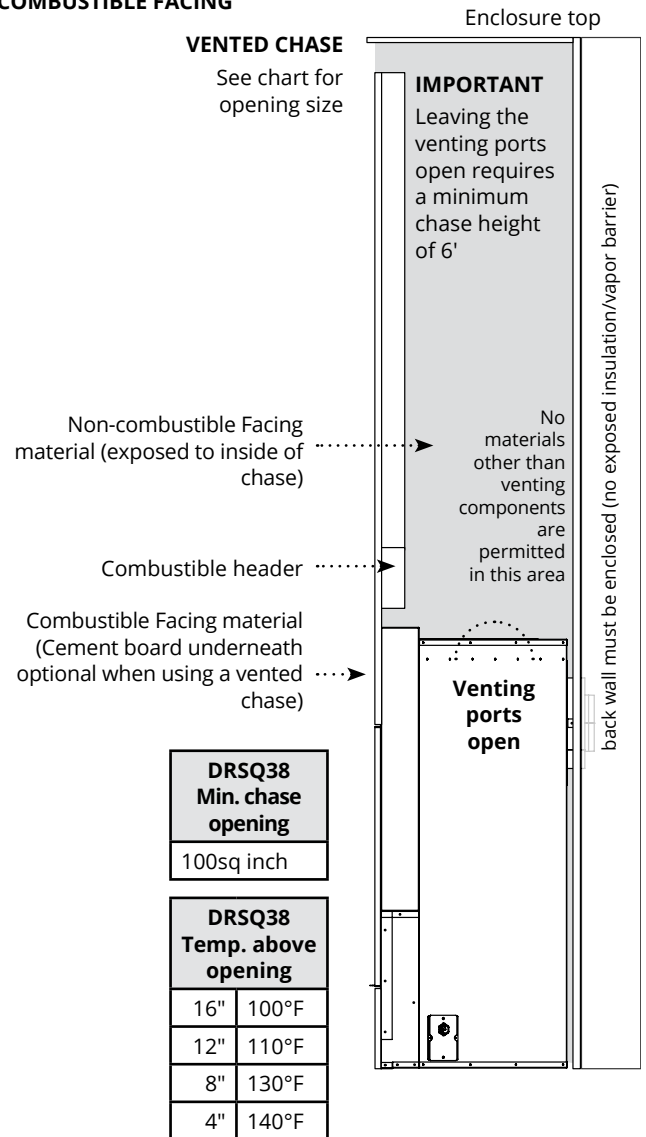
COMBUSTIBLE FACING

Enclosure top

VENTED CHASE

See chart for opening size

IMPORTANT

Leaving the venting ports open requires a minimum chase height of 6'

back wall must be enclosed (no exposed insulation/vapor barrier)

Non-combustible Facing material (exposed to inside of chase)

No materials other than venting components are permitted in this area

Combustible header

Combustible Facing material (Cement board underneath optional when using a vented chase)

Venting ports open

| DRSQ38 Min. chase opening |
|---|
| 100sq inch |

| DRSQ38 Temp. above opening | |
|---|---|
| 16" | 100°F |
| 12" | 110°F |
| 8" | 130°F |
| 4" | 140°F |